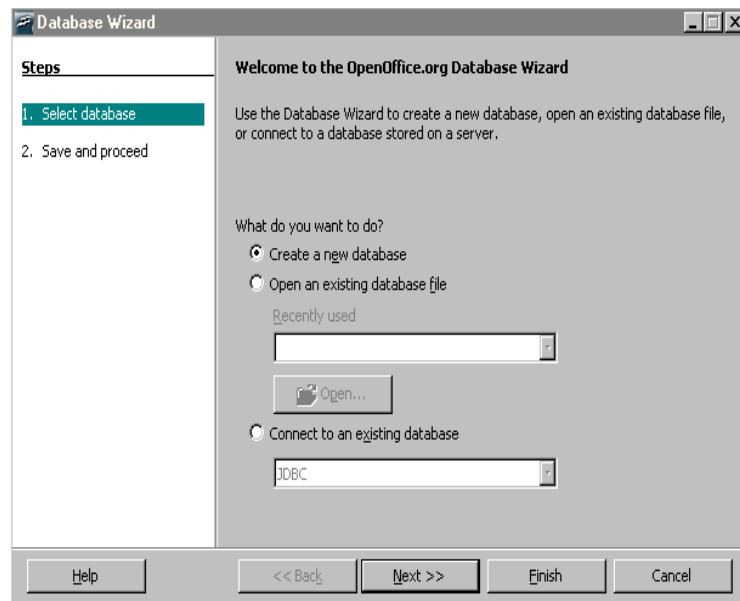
Database Wizard

Steps

1. Select database

2. Save and proceed

Welcome to the OpenOffice.org Database Wizard

Use the Database Wizard to create a new database, open an existing database file, or connect to a database stored on a server.

What do you want to do?

Create a new database

Open an existing database file

Recently used

Open...

Connect to an existing database

JDBC

Help

<< Back

Next >>

Finish

Cancel